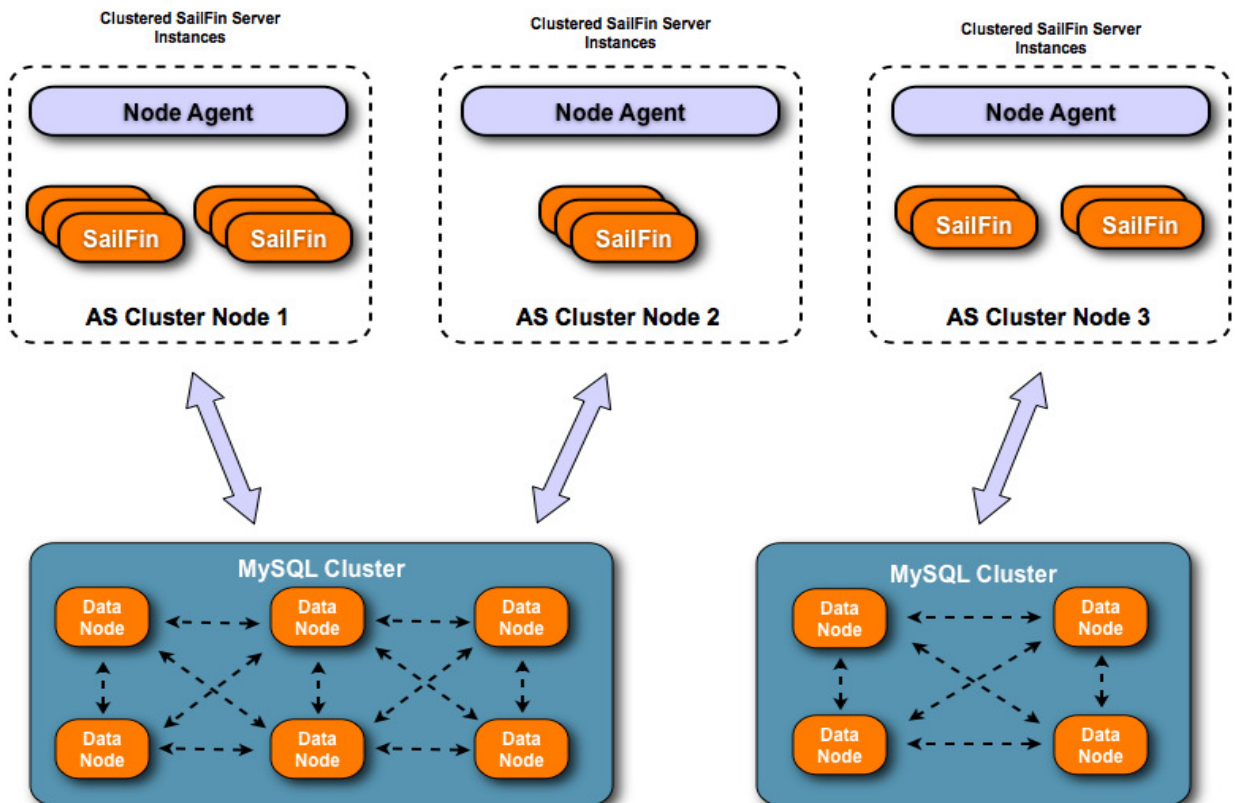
Clustered SailFin Server Instances

Node Agent

SailFin

SailFin

AS Cluster Node 1

Clustered SailFin Server Instances

Node Agent

SailFin

AS Cluster Node 2

Clustered SailFin Server Instances

Node Agent

SailFin

SailFin

AS Cluster Node 3

MySQL Cluster

Data Node

Data Node

Data Node

Data Node

Data Node

Data Node

MySQL Cluster

Data Node

Data Node

Data Node

Data Node